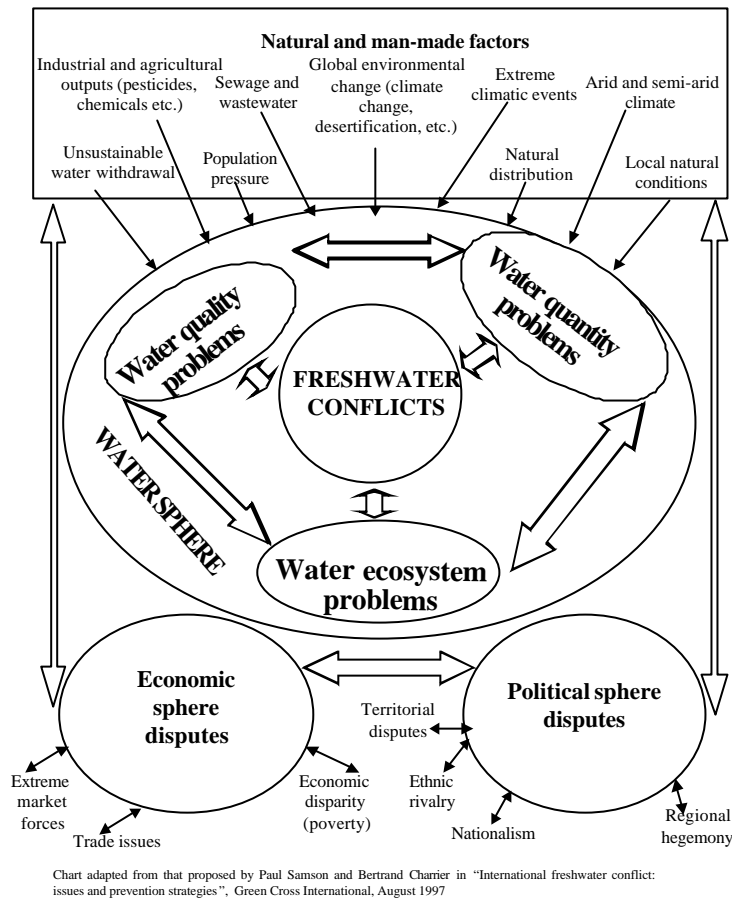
Natural and man-made factors

Industrial and agricultural outputs (pesticides, chemicals etc.)

Sewage and wastewater

Global environmental change (climate change, desertification, etc.)

Extreme climatic events

Arid and semi-arid climate

Unsustainable water withdrawal

Population pressure

Natural distribution

Local natural conditions

Water quality problems

Water quantity problems

FRESHWATER CONFLICTS

WATER SPHERE

Water ecosystem problems

Economic sphere disputes

Political sphere disputes

Territorial disputes

Ethnic rivalry

Nationalism

Regional hegemony

Extreme market forces

Trade issues

Economic disparity (poverty)

Chart adapted from that proposed by Paul Samson and Bertrand Charrier in "International freshwater conflict: issues and prevention strategies", Green Cross International, August 1997